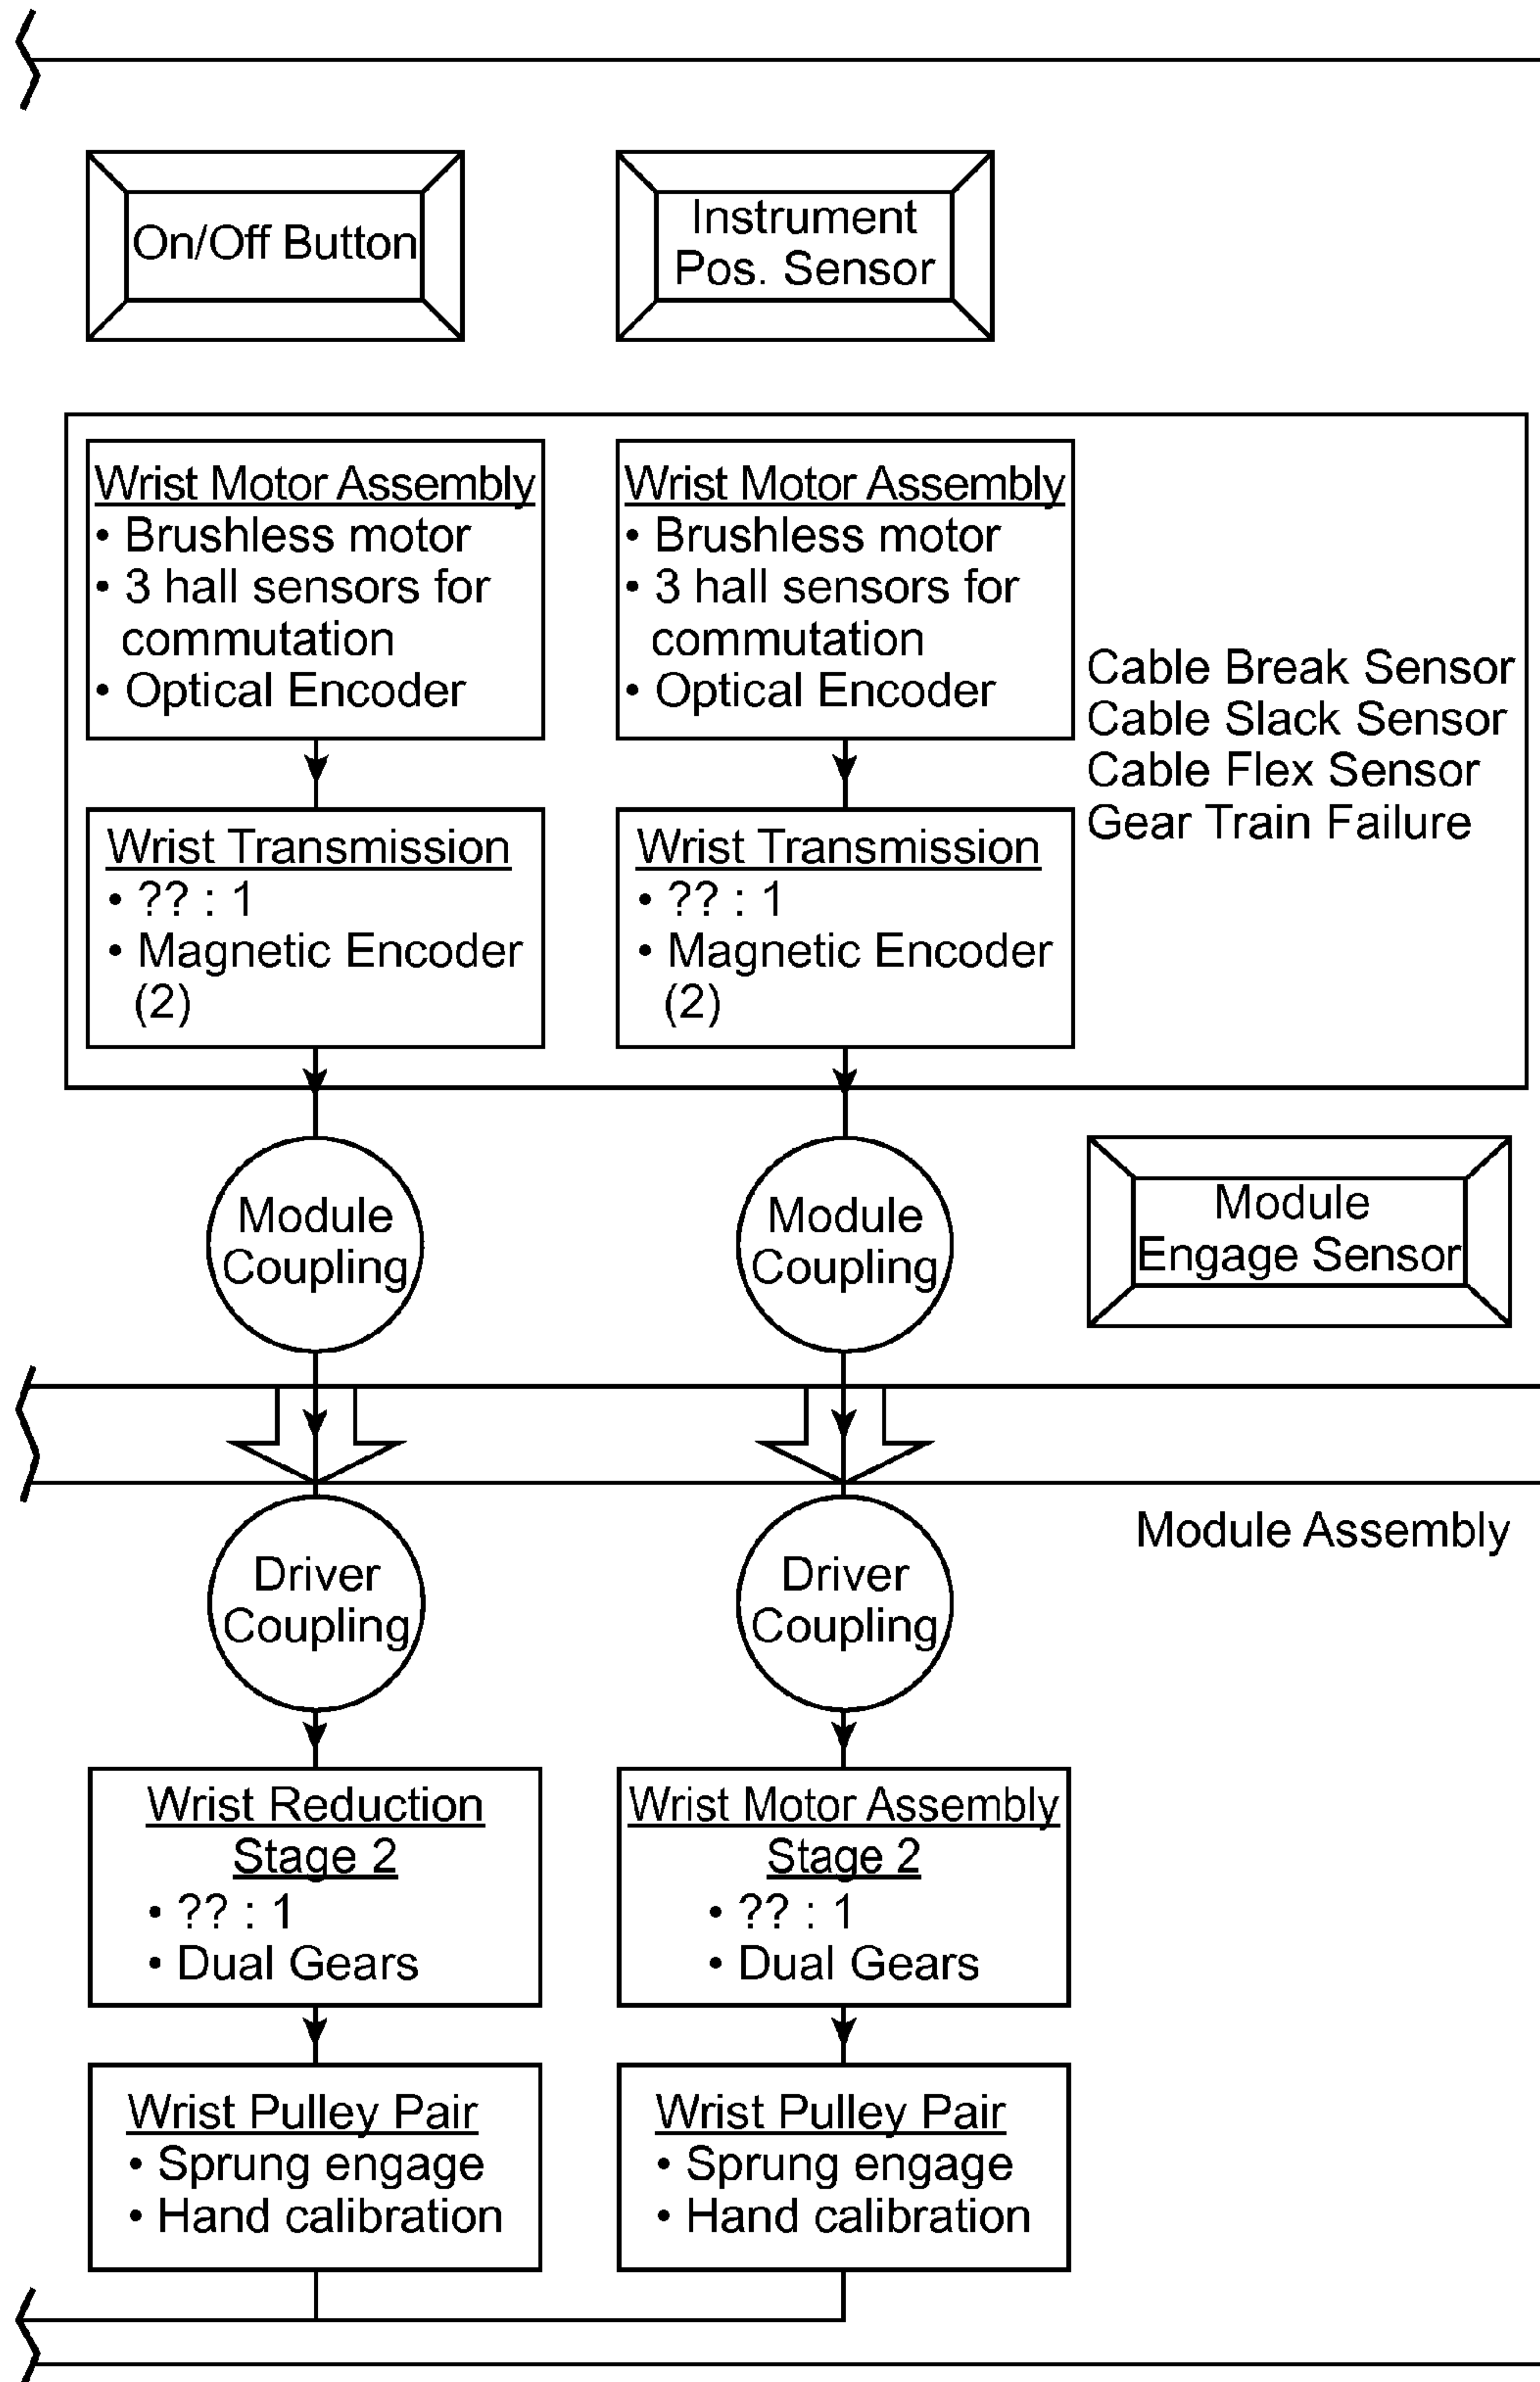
On/Off Button

Instrument Pos. Sensor

Wrist Motor Assembly
• Brushless motor
• 3 hall sensors for commutation
• Optical Encoder

Wrist Motor Assembly
• Brushless motor
• 3 hall sensors for commutation
• Optical Encoder

Cable Break Sensor
Cable Slack Sensor
Cable Flex Sensor
Gear Train Failure

Wrist Transmission
• ?? : 1
• Magnetic Encoder (2)

Wrist Transmission
• ?? : 1
• Magnetic Encoder (2)

Module Coupling

Module Coupling

Module Engage Sensor

Module Assembly

Driver Coupling

Driver Coupling

Wrist Reduction Stage 2
• ?? : 1
• Dual Gears

Wrist Motor Assembly Stage 2
• ?? : 1
• Dual Gears

Wrist Pulley Pair
• Sprung engage
• Hand calibration

Wrist Pulley Pair
• Sprung engage
• Hand calibration